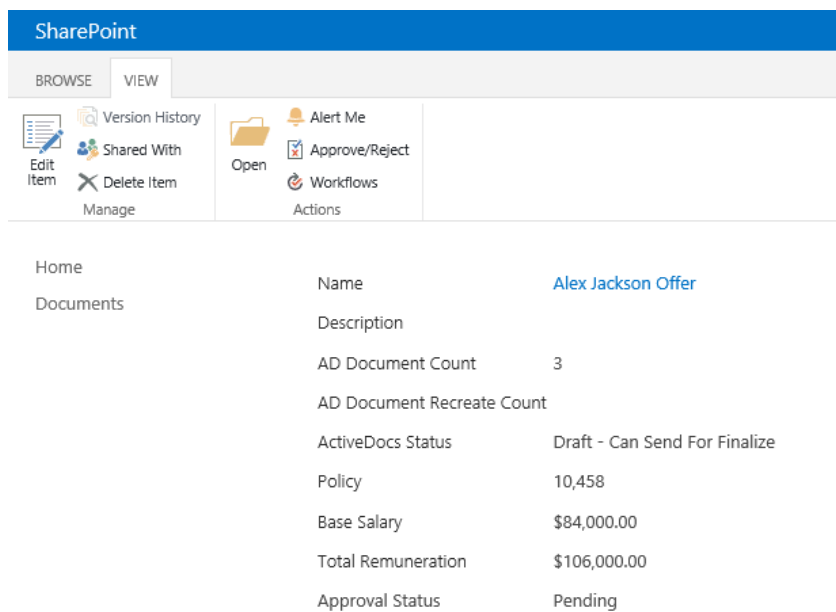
SharePoint

BROWSE VIEW

Edit Item
Version History
Shared With
Delete Item
Manage

Open
Alert Me
Approve/Reject
Workflows
Actions

Home
Documents

| | |
|---|---|
| Name | Alex Jackson Offer |
| Description | |
| AD Document Count | 3 |
| AD Document Recreate Count | |
| ActiveDocs Status | Draft - Can Send For Finalize |
| Policy | 10,458 |
| Base Salary | \$84,000.00 |
| Total Remuneration | \$106,000.00 |
| Approval Status | Pending |